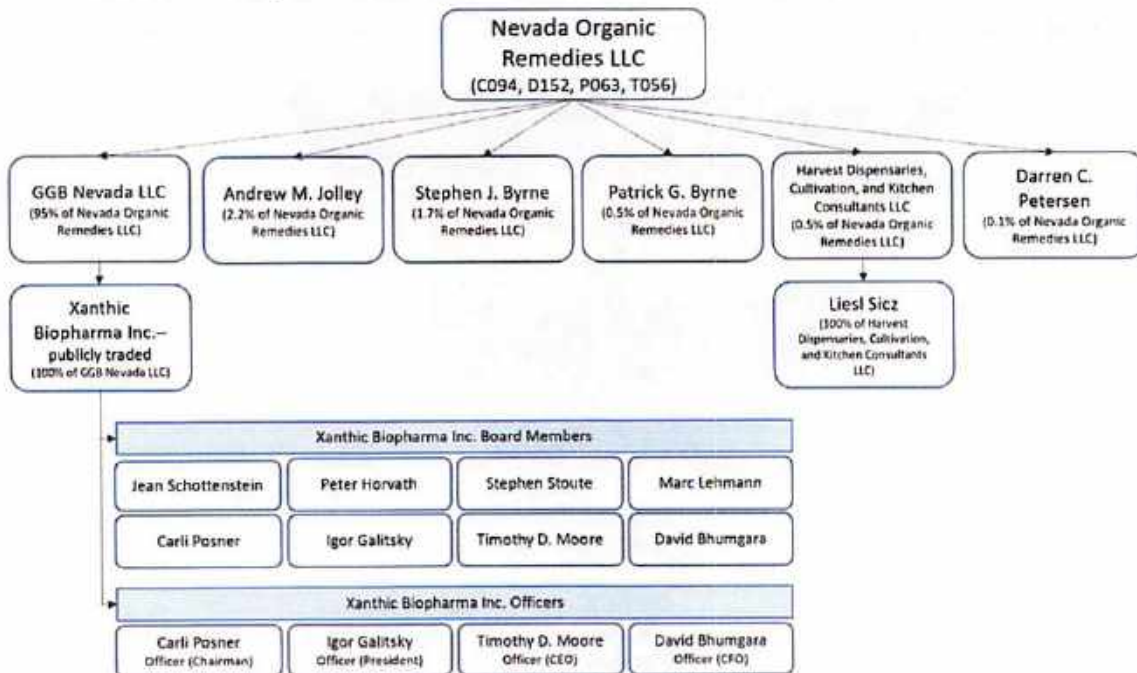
Nevada Organic Remedies LLC
(C094, D152, P063, T056)

GGB Nevada LLC
(95% of Nevada Organic Remedies LLC)

Andrew M. Jolley
(2.2% of Nevada Organic Remedies LLC)

Stephen J. Byrne
(1.7% of Nevada Organic Remedies LLC)

Patrick G. Byrne
(0.5% of Nevada Organic Remedies LLC)

Harvest Dispensaries, Cultivation, and Kitchen Consultants LLC
(0.5% of Nevada Organic Remedies LLC)

Darren C. Petersen
(0.1% of Nevada Organic Remedies LLC)

Xanthic Biopharma Inc.– publicly traded
(100% of GGB Nevada LLC)

Liesl Sicz
(100% of Harvest Dispensaries, Cultivation, and Kitchen Consultants LLC)

Xanthic Biopharma Inc. Board Members

| Jean Schottenstein | Peter Horvath | Stephen Stoute | Marc Lehmann |
|---|---|---|---|
| Carli Posner | Igor Galitsky | Timothy D. Moore | David Bhumgara |

Xanthic Biopharma Inc. Officers

| Carli Posner Officer (Chairman) | Igor Galitsky Officer (President) | Timothy D. Moore Officer (CEO) | David Bhumgara Officer (CFO) |
|---|---|---|---|